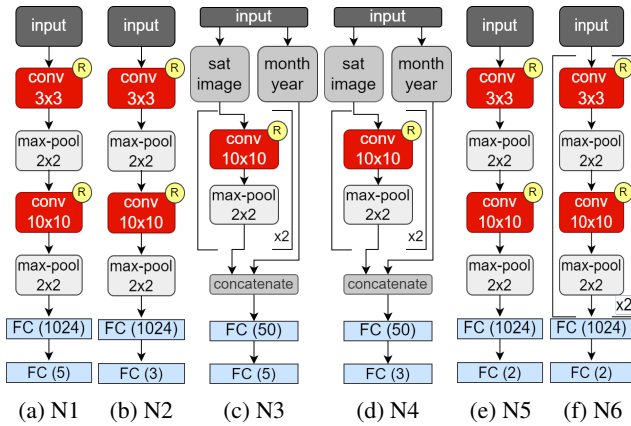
input
conv 3x3 R
max-pool 2x2
conv 10x10 R
max-pool 2x2
FC (1024)
FC (5)
(a) N1

input
conv 3x3 R
max-pool 2x2
conv 10x10 R
max-pool 2x2
FC (1024)
FC (3)
(b) N2

input
sat image
month year
conv 10x10 R
max-pool 2x2
x2
concatenate
FC (50)
FC (5)
(c) N3

input
sat image
month year
conv 10x10 R
max-pool 2x2
x2
concatenate
FC (50)
FC (3)
(d) N4

input
conv 3x3 R
max-pool 2x2
conv 10x10 R
max-pool 2x2
FC (1024)
FC (2)
(e) N5

input
conv 3x3 R
max-pool 2x2
conv 10x10 R
max-pool 2x2
x2
FC (1024)
FC (2)
(f) N6